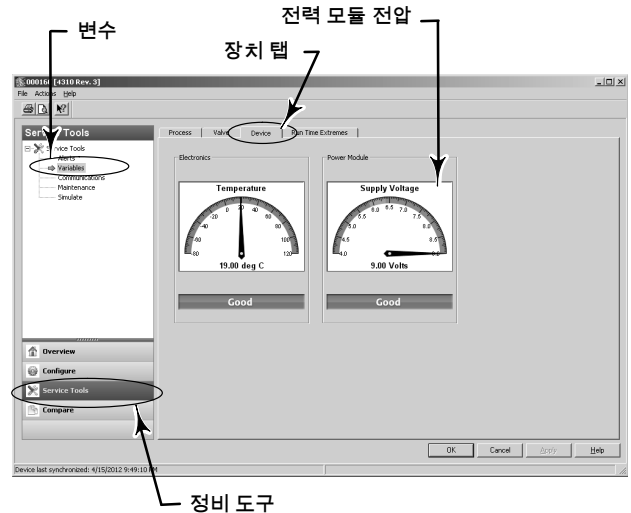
변수

전력 모듈 전압

장치 탭

00016 [4310 Rev. 3]

File Actions Help

Service Tools

Service Tools
Alerts
Variables
Communications
Maintenance
Simulate

Process | Valve | Device | Run Time Extremes

Electronics

Temperature

-40 -20 0 20 40 60 80 100 120 -80

19.00 deg C

Good

Power Module

Supply Voltage

4.0 4.5 5.0 5.5 6.0 6.5 7.0 7.5 8.0 8.5 9.0

9.00 Volts

Good

Overview

Configure

Service Tools

Compare

OK Cancel Apply Help

Device last synchronized: 4/15/2012 9:49:10 PM

정비 도구